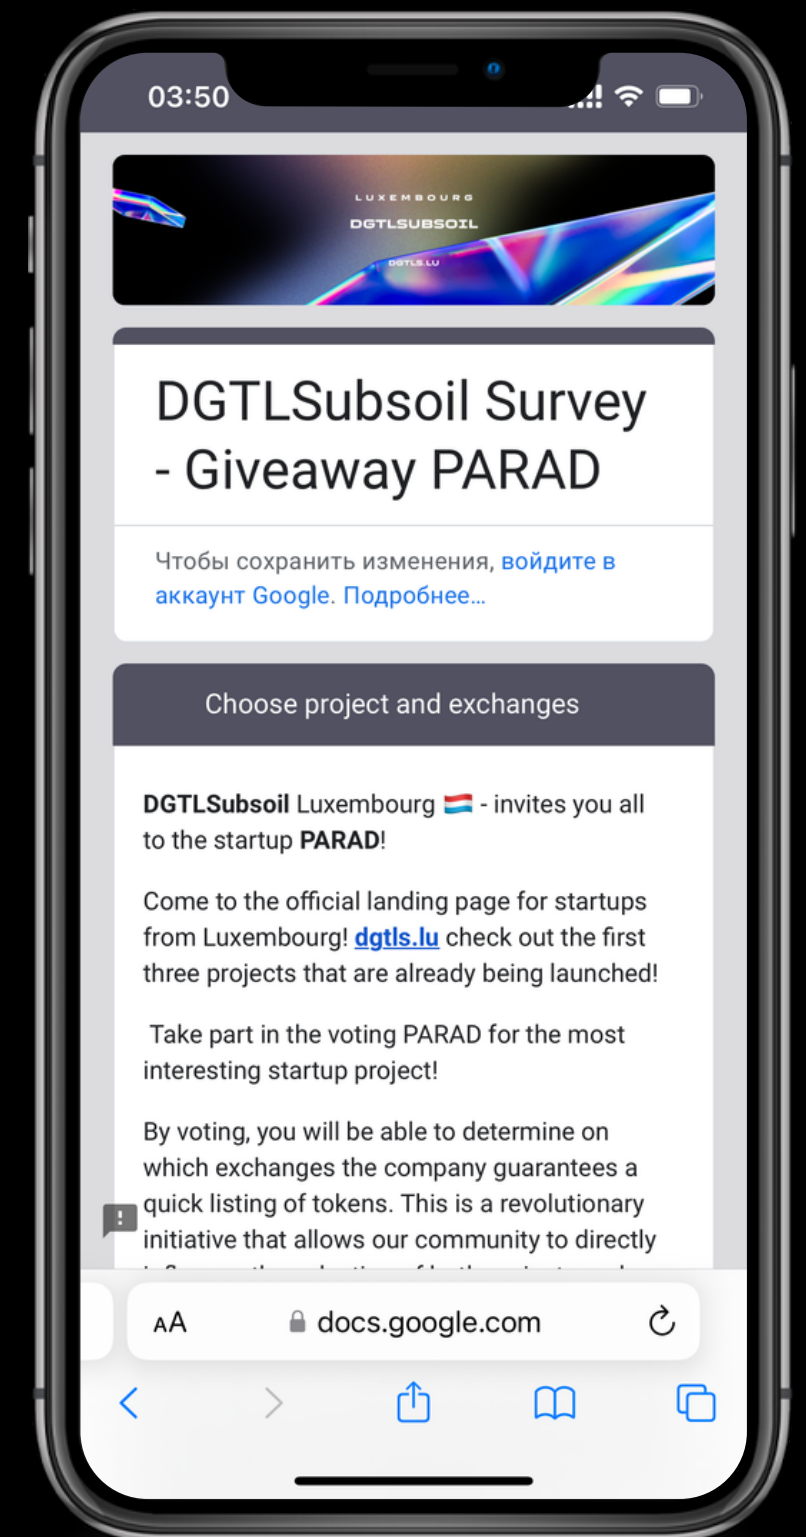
03:50

LUXEMBOURG
DGTLSUBSOIL
DGTLS.LU

DGTLSubsoil Survey - Giveaway PARAD

Чтобы сохранить изменения, войдите в аккаунт Google. Подробнее…

Choose project and exchanges

DGTLSubsoil Luxembourg 🇱🇺 - invites you all to the startup PARAD!

Come to the official landing page for startups from Luxembourg! dgtls.lu check out the first three projects that are already being launched!

Take part in the voting PARAD for the most interesting startup project!

By voting, you will be able to determine on which exchanges the company guarantees a quick listing of tokens. This is a revolutionary initiative that allows our community to directly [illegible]

AA docs.google.com